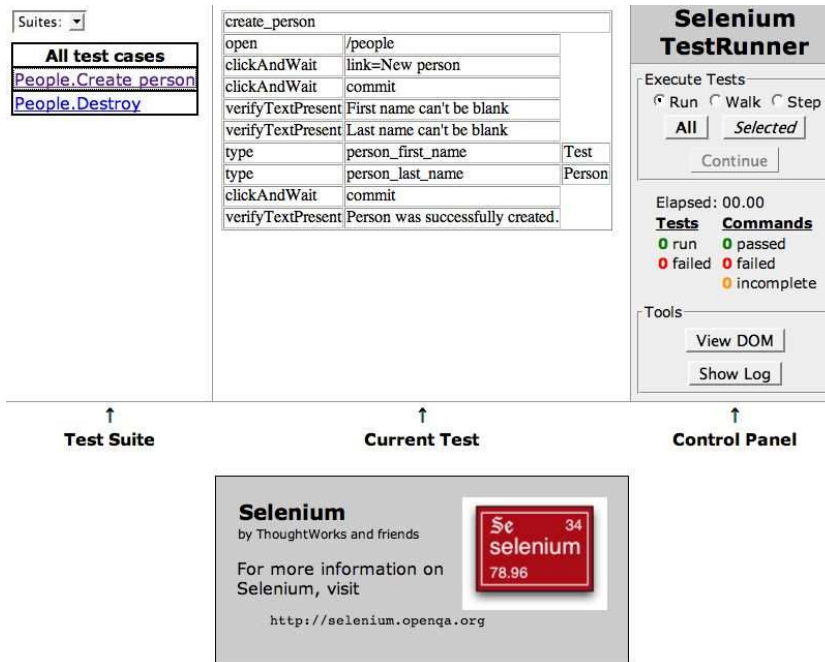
Suites:

| All test cases |
|---|
| People.Create person |
| People.Destroy |

| create_person | | |
|---|---|---|
| open | /people | |
| clickAndWait | link=New person | |
| clickAndWait | commit | |
| verifyTextPresent | First name can't be blank | |
| verifyTextPresent | Last name can't be blank | |
| type | person_first_name | Test |
| type | person_last_name | Person |
| clickAndWait | commit | |
| verifyTextPresent | Person was successfully created. | |

Selenium TestRunner

Execute Tests
Run Walk Step
All Selected
Continue

Elapsed: 00.00
Tests Commands
0 run 0 passed
0 failed 0 failed
0 incomplete

Tools
View DOM
Show Log

Test Suite

Current Test

Control Panel

Selenium
by ThoughtWorks and friends

For more information on Selenium, visit

http://selenium.openqa.org

Se 34
selenium
78.96